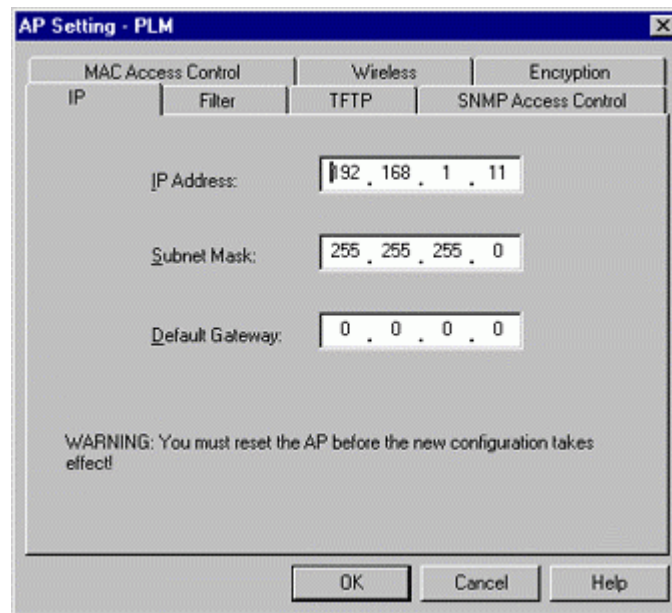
AP Setting - PLM

MAC Access Control
Wireless
Encryption
IP
Filter
TFTP
SNMP Access Control

IP Address: 192 . 168 . 1 . 11

Subnet Mask: 255 . 255 . 255 . 0

Default Gateway: 0 . 0 . 0 . 0

WARNING: You must reset the AP before the new configuration takes effect!

OK
Cancel
Help